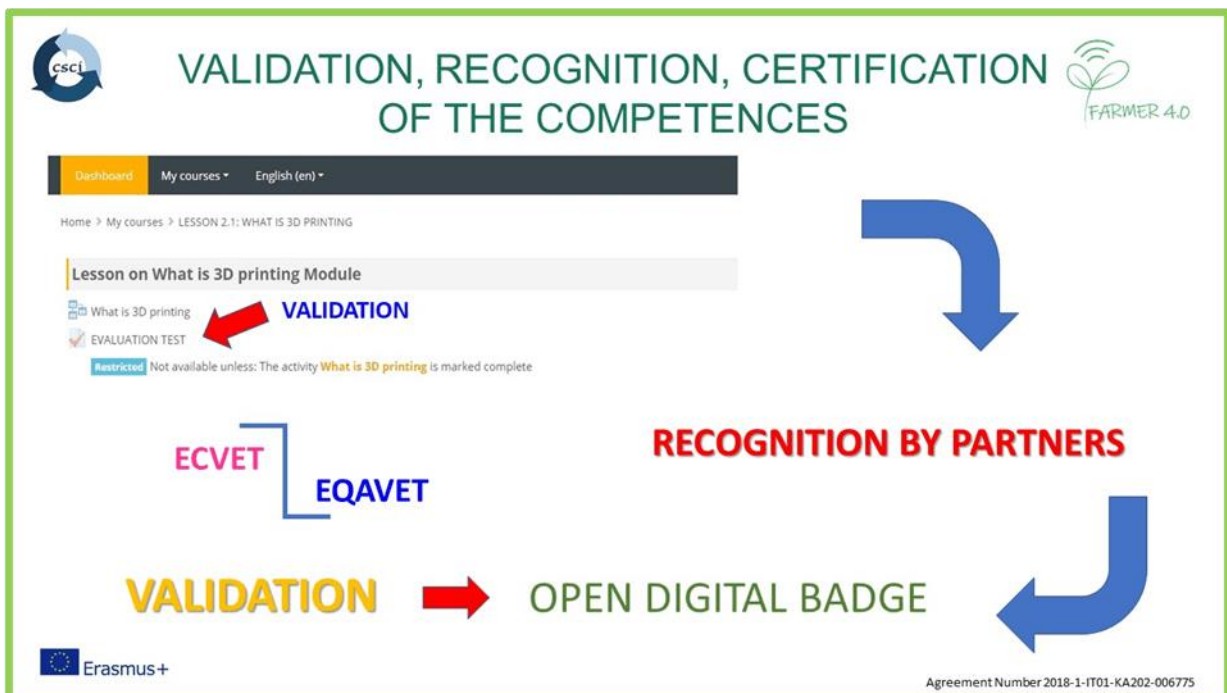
csci

VALIDATION, RECOGNITION, CERTIFICATION OF THE COMPETENCES

FARMER 4.0

Dashboard My courses ▾ English (en) ▾

Home > My courses > LESSON 2.1: WHAT IS 3D PRINTING

Lesson on What is 3D printing Module

What is 3D printing

VALIDATION

EVALUATION TEST

Restricted Not available unless: The activity What is 3D printing is marked complete

ECVET

EQAVET

RECOGNITION BY PARTNERS

VALIDATION

OPEN DIGITAL BADGE

Erasmus+

Agreement Number 2018-1-IT01-KA202-006775